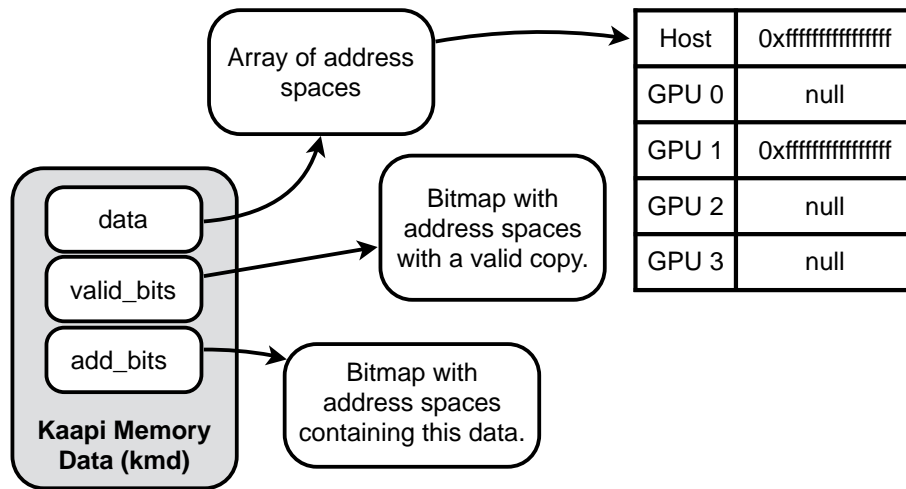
Array of address spaces

| Host | 0xffffffffffffffff |
|---|---|
| GPU 0 | null |
| GPU 1 | 0xffffffffffffffff |
| GPU 2 | null |
| GPU 3 | null |

Bitmap with address spaces with a valid copy.

data

valid_bits

add_bits

Bitmap with address spaces containing this data.

Kaapi Memory Data (kmd)